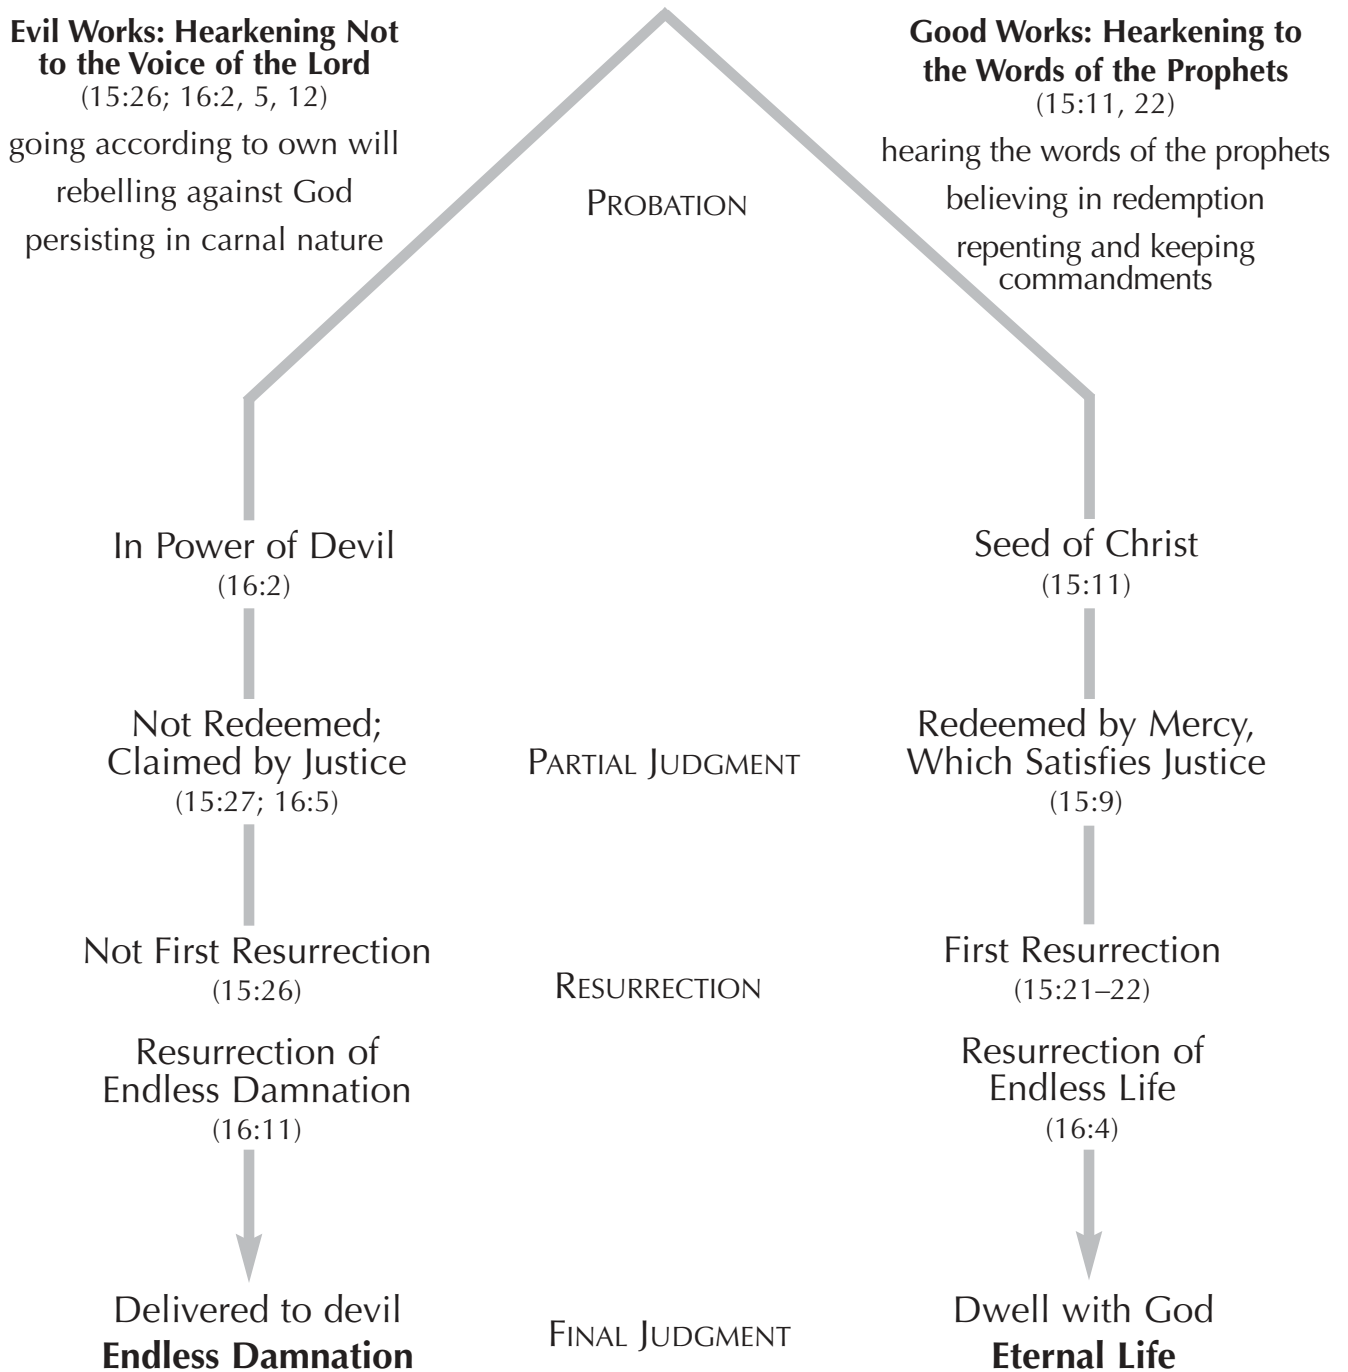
**Evil Works: Hearkening Not to the Voice of the Lord**
(15:26; 16:2, 5, 12)
going according to own will
rebelling against God
persisting in carnal nature

PROBATION

**Good Works: Hearkening to the Words of the Prophets**
(15:11, 22)
hearing the words of the prophets
believing in redemption
repenting and keeping commandments

In Power of Devil
(16:2)

Seed of Christ
(15:11)

Not Redeemed; Claimed by Justice
(15:27; 16:5)

PARTIAL JUDGMENT

Redeemed by Mercy, Which Satisfies Justice
(15:9)

Not First Resurrection
(15:26)

RESURRECTION

First Resurrection
(15:21–22)

Resurrection of Endless Damnation
(16:11)

Resurrection of Endless Life
(16:4)

Delivered to devil
**Endless Damnation**

FINAL JUDGMENT

Dwell with God
**Eternal Life**